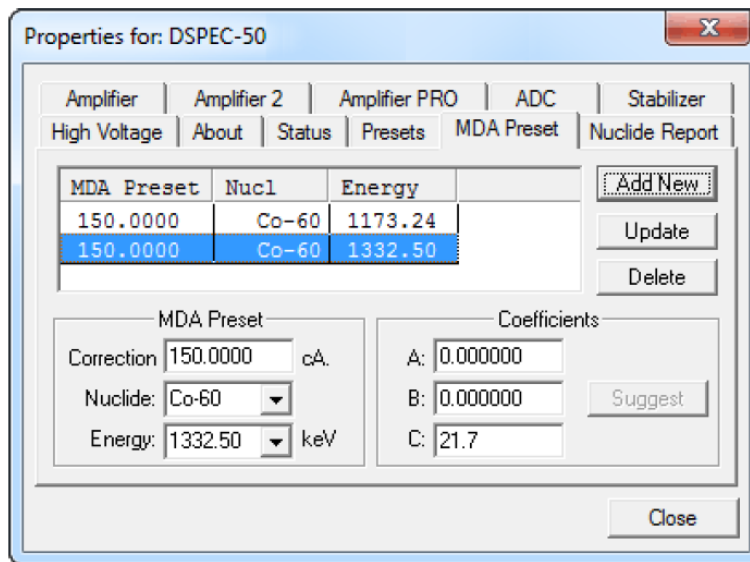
Properties for: DSPEC-50

X

Amplifier | Amplifier 2 | Amplifier PRO | ADC | Stabilizer
High Voltage | About | Status | Presets | MDA Preset | Nuclide Report

| MDA Preset | Nucl | Energy |
|---|---|---|
| 150.0000 | Co-60 | 1173.24 |
| 150.0000 | Co-60 | 1332.50 |

Add New
Update
Delete

MDA Preset
Correction 150.0000 cA.
Nuclide: Co-60
Energy: 1332.50 keV

Coefficients
A: 0.000000
B: 0.000000
C: 21.7

Suggest

Close